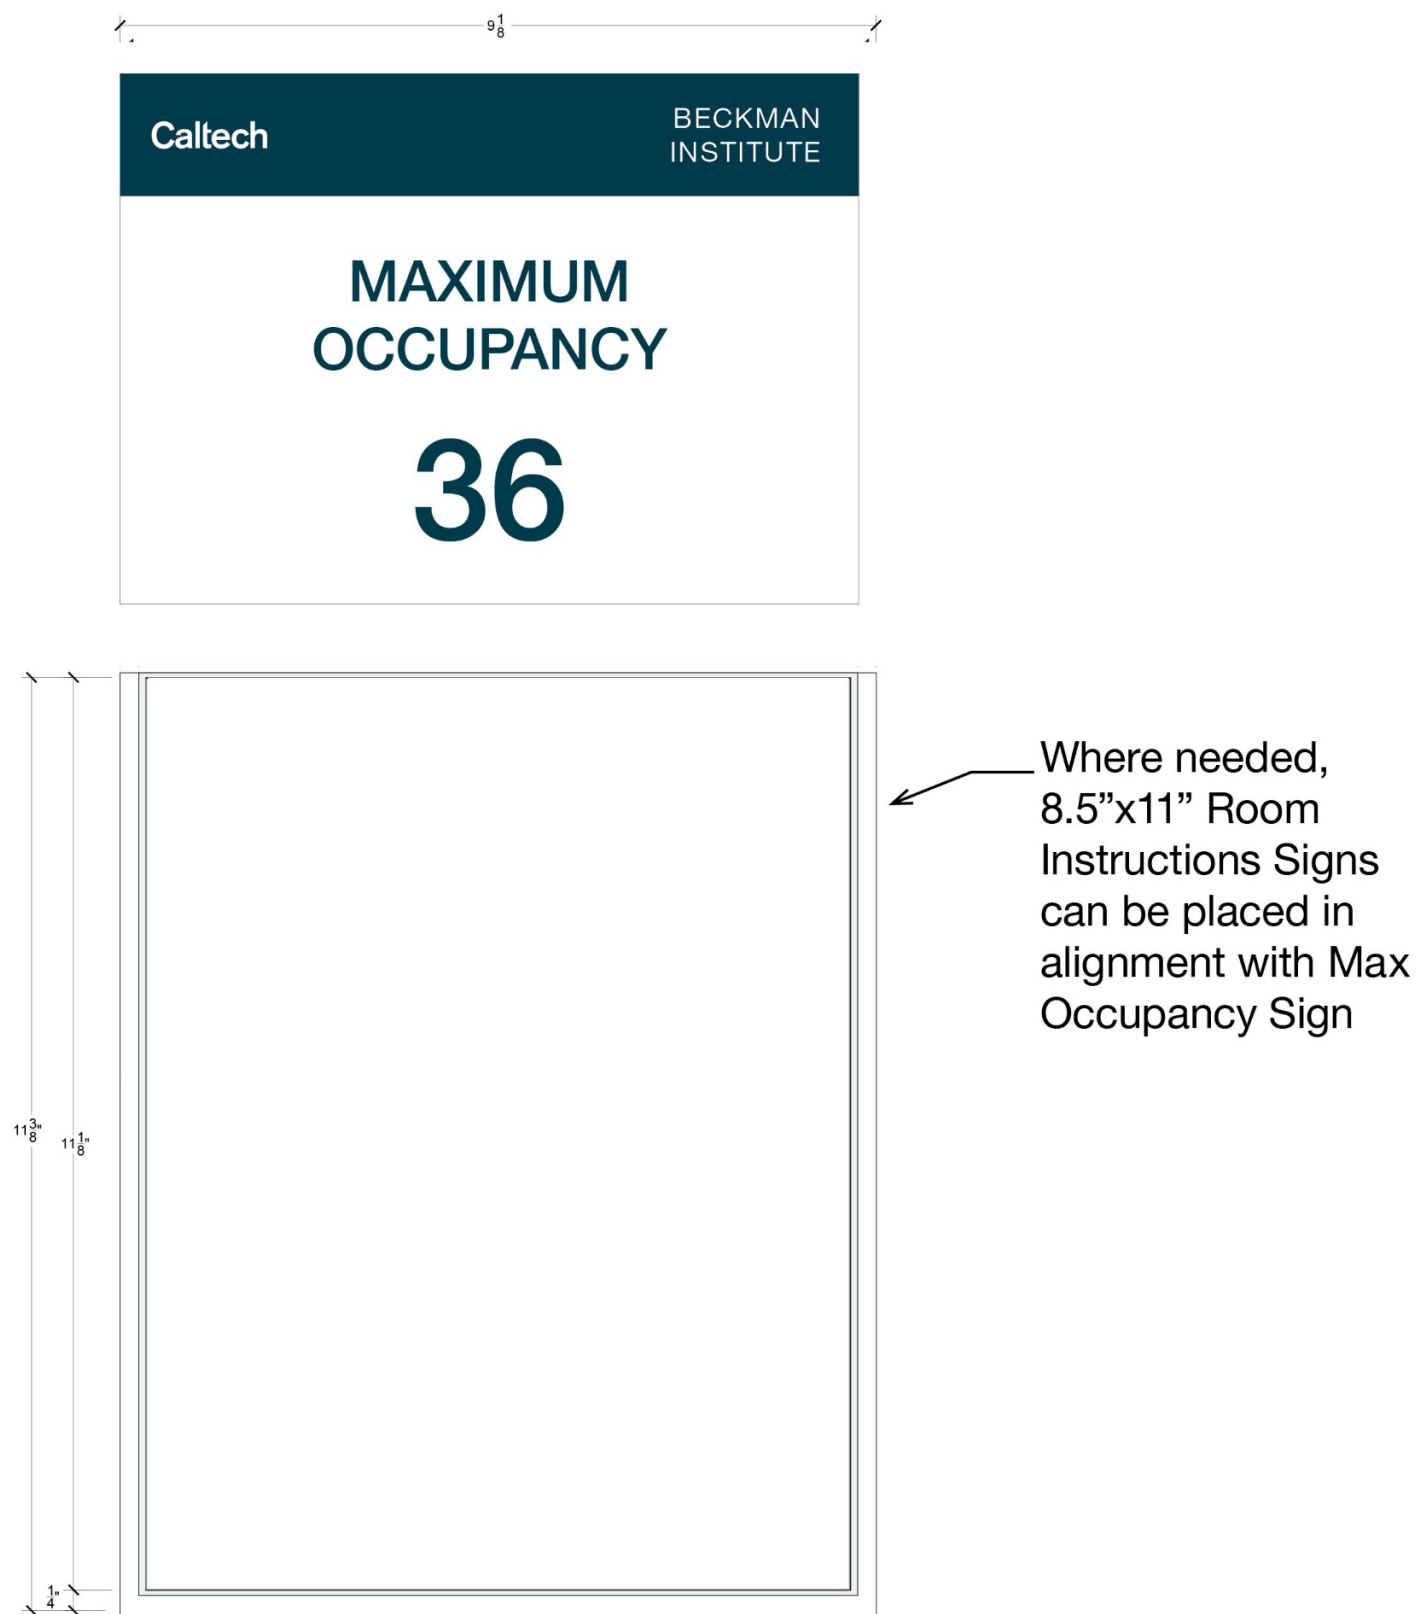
$9\frac{1}{8}$

Caltech

BECKMAN INSTITUTE

MAXIMUM OCCUPANCY

36

Where needed, 8.5”x11” Room Instructions Signs can be placed in alignment with Max Occupancy Sign

$11\frac{3}{8}$"

$11\frac{1}{8}$"

$\frac{1}{4}$"